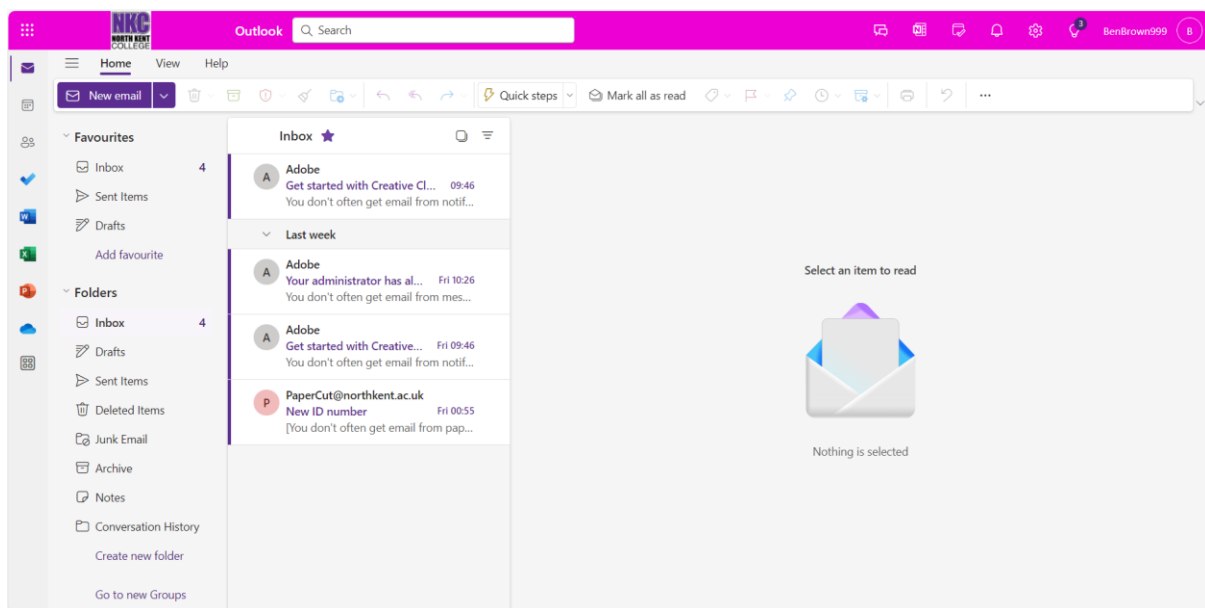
NKC NORTH KENT COLLEGE
Outlook
Search
3
BenBrown999
B

Home View Help
New email
Quick steps
Mark all as read
...

Favourites
Inbox 4
Sent Items
Drafts
Add favourite

Folders
Inbox 4
Drafts
Sent Items
Deleted Items
Junk Email
Archive
Notes
Conversation History
Create new folder

Go to new Groups

Inbox

A
Adobe
Get started with Creative Cl... 09:46
You don't often get email from notif...

Last week

A
Adobe
Your administrator has al... Fri 10:26
You don't often get email from mes...

A
Adobe
Get started with Creative... Fri 09:46
You don't often get email from notif...

P
PaperCut@northkent.ac.uk
New ID number Fri 00:55
[You don't often get email from pap...

Select an item to read

Nothing is selected